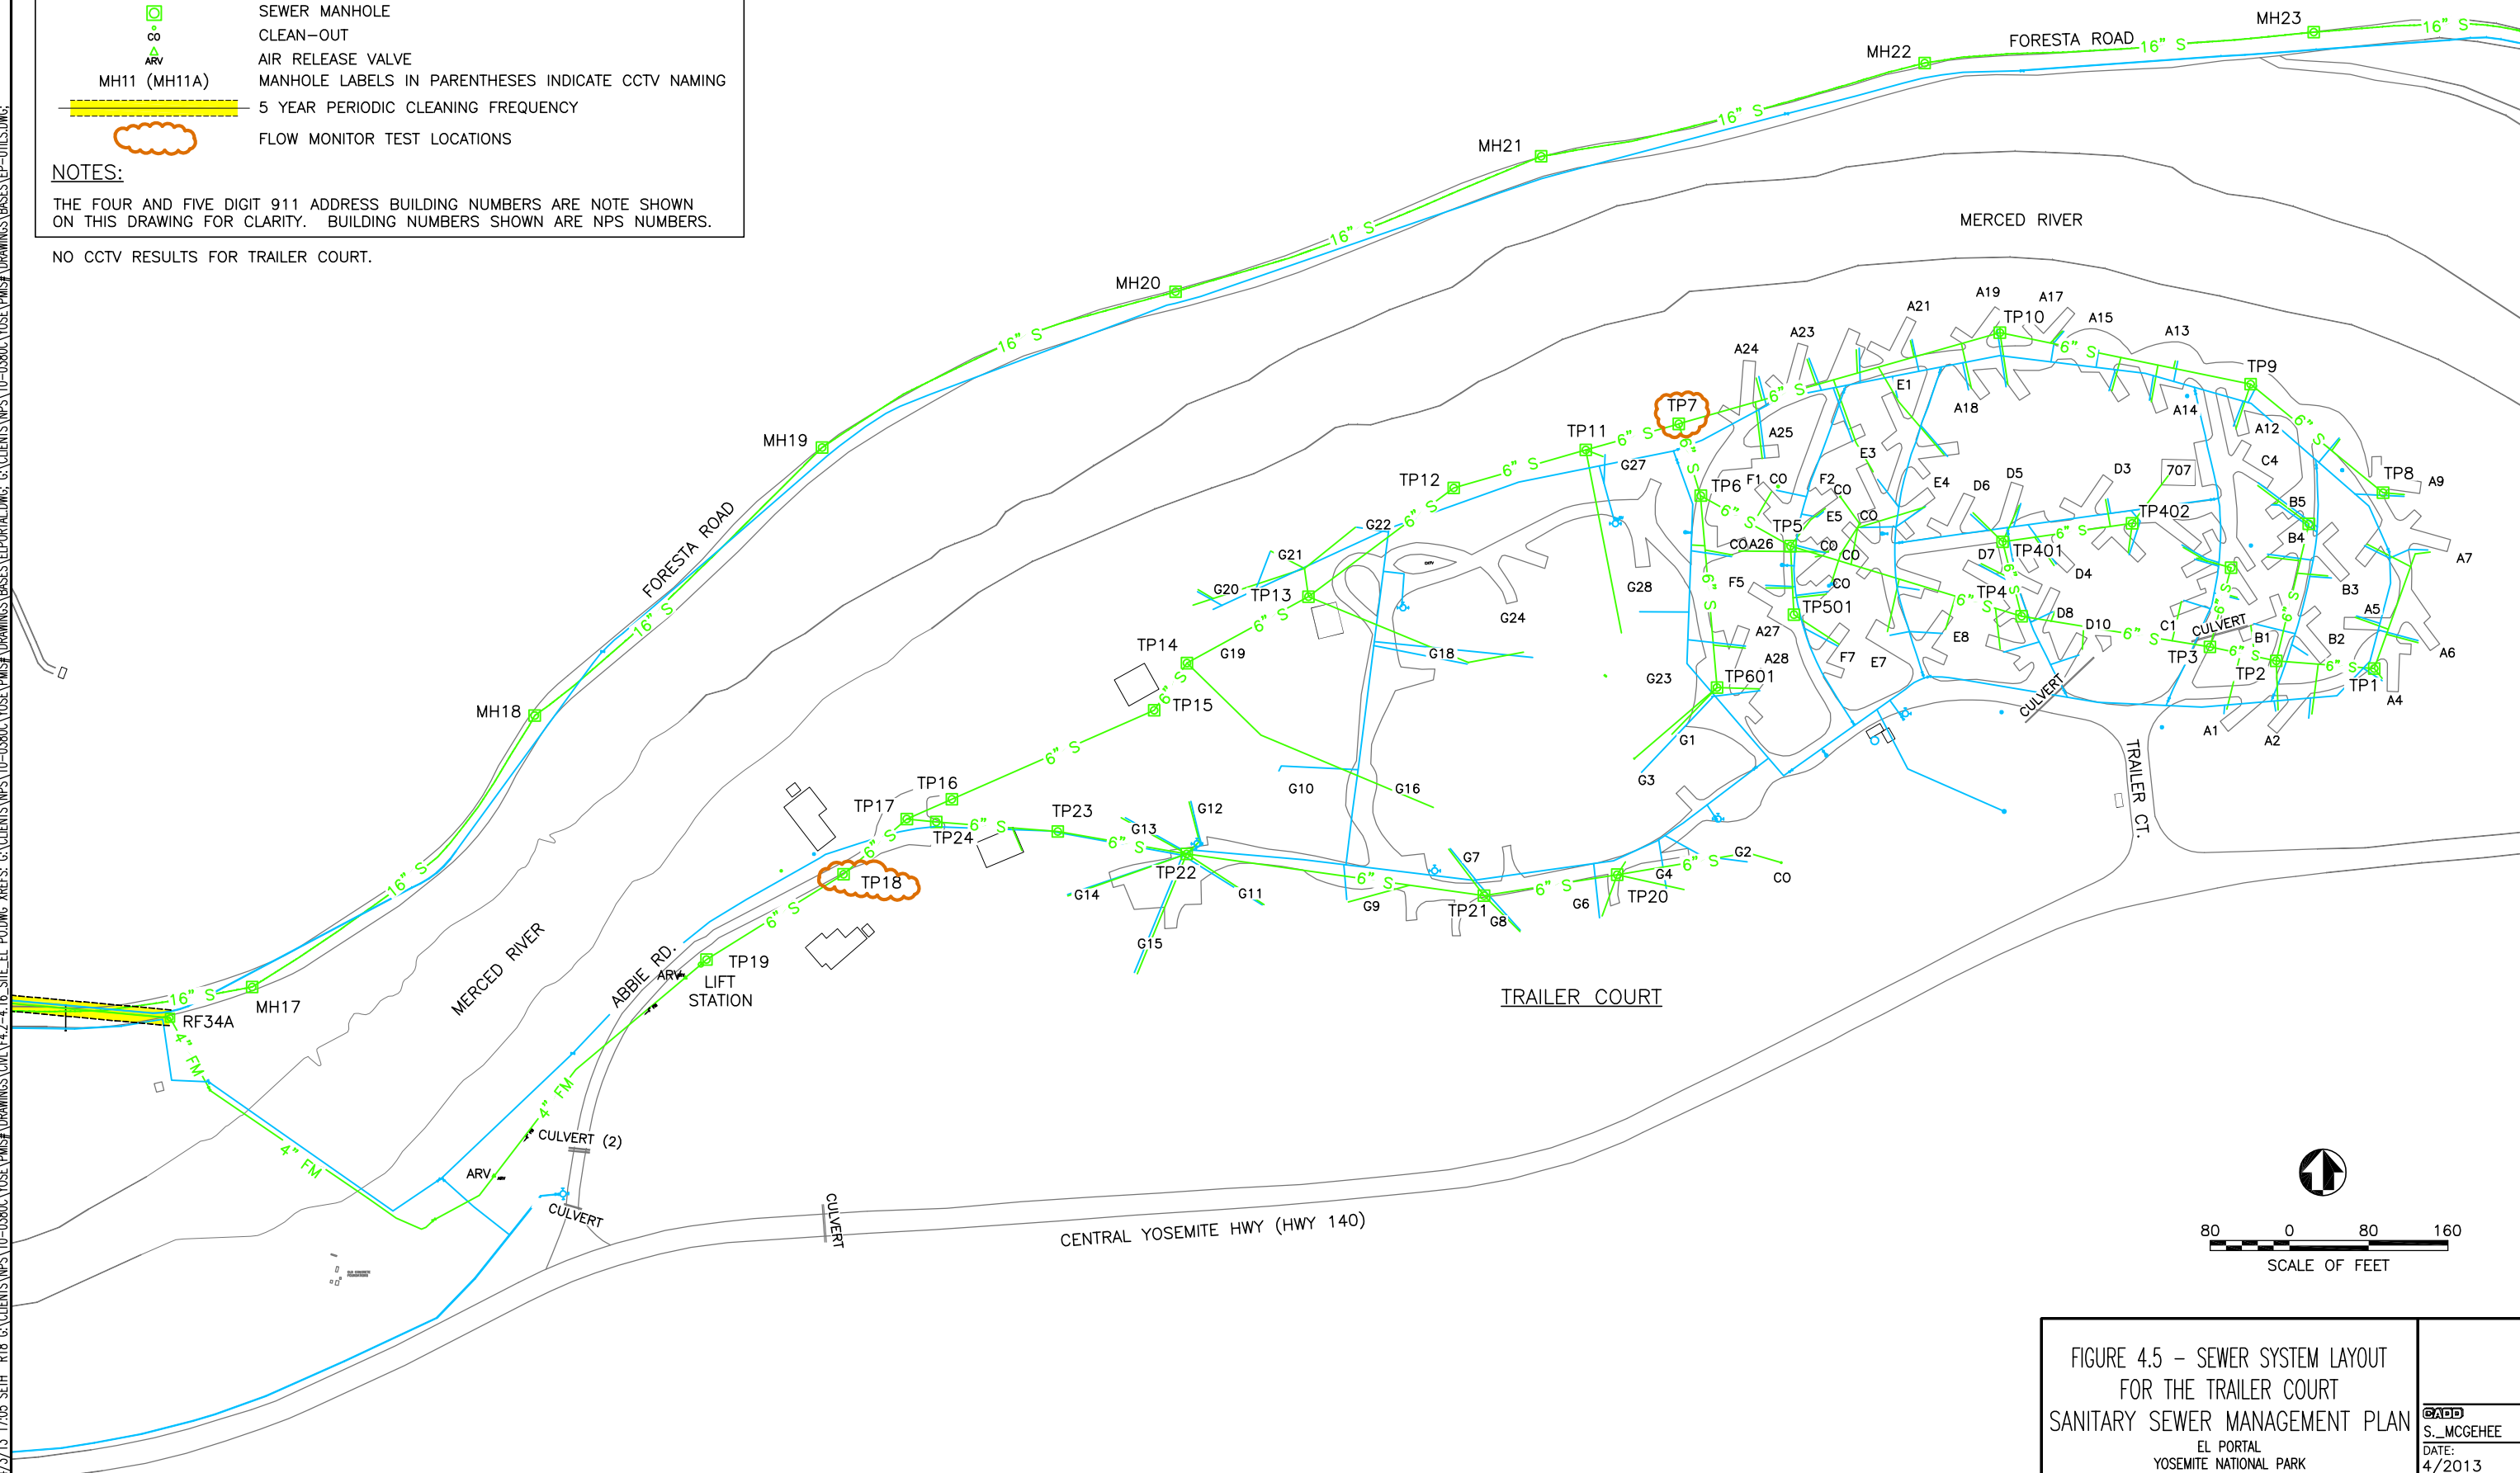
SEWER MANHOLE
CO CLEAN–OUT
ARV AIR RELEASE VALVE
MH11 (MH11A) MANHOLE LABELS IN PARENTHESES INDICATE CCTV NAMING
5 YEAR PERIODIC CLEANING FREQUENCY
FLOW MONITOR TEST LOCATIONS

NOTES:

THE FOUR AND FIVE DIGIT 911 ADDRESS BUILDING NUMBERS ARE NOTE SHOWN ON THIS DRAWING FOR CLARITY. BUILDING NUMBERS SHOWN ARE NPS NUMBERS.

NO CCTV RESULTS FOR TRAILER COURT.

MH23
FORESTA ROAD
16" S
MH22
MH21
MH20
MH19
MH18
MH17
RF34A
FORESTA ROAD
MERCED RIVER
MERCED RIVER
ABBIE RD.
ARV
TP19
LIFT STATION
4" FM
CULVERT (2)
ARV
CULVERT
CULVERT
CENTRAL YOSEMITE HWY (HWY 140)
TP18
TP17
TP16
TP24
TP23
TP15
TP14
TP13
TP12
TP11
TP7
TP6
TP5
TP501
TP601
TP4
TP401
TP402
TP10
TP9
TP8
TP3
TP2
TP1
TP22
TP21
TP20
G1 G2 G3 G4 G6 G7 G8 G9 G10 G11 G12 G13 G14 G15 G16 G18 G19 G20 G21 G22 G23 G24 G27 G28
A1 A2 A4 A5 A6 A7 A9 A12 A13 A14 A15 A17 A18 A19 A21 A23 A24 A25 A27 A28
B1 B2 B3 B4 B5
C1 C4
D3 D4 D5 D6 D7 D8 D10
E1 E3 E4 E5 E7 E8
F1 F2 F5 F7
707
CO
COA26
CULVERT
CULVERT
6" S
TRAILER COURT
TRAILER CT.

80 0 80 160
SCALE OF FEET

FIGURE 4.5 – SEWER SYSTEM LAYOUT FOR THE TRAILER COURT
SANITARY SEWER MANAGEMENT PLAN
EL PORTAL
YOSEMITE NATIONAL PARK
CADD
S._MCGEHEE
DATE:
4/2013